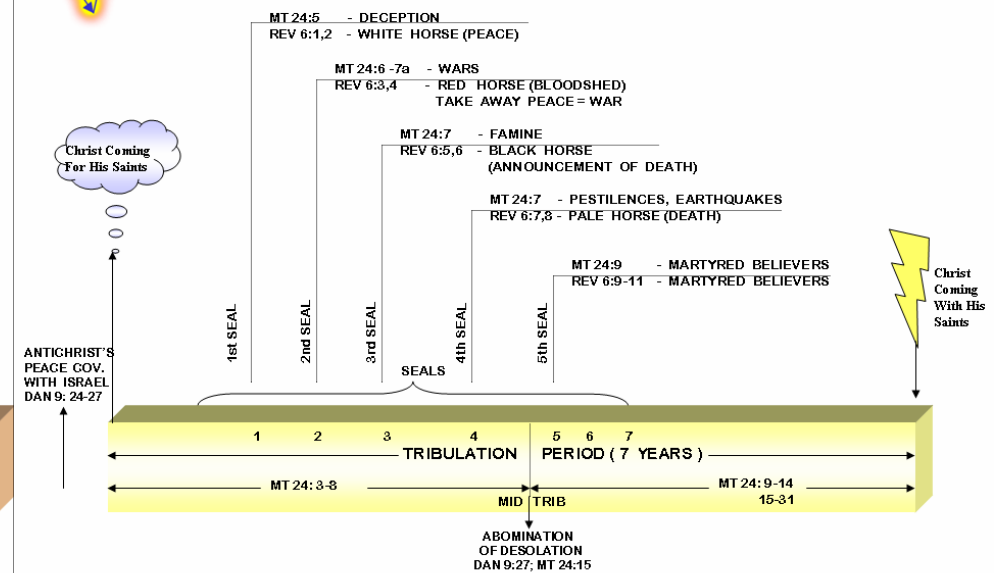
MT 24:5 - DECEPTION
REV 6:1,2 - WHITE HORSE (PEACE)

MT 24:6 -7a - WARS
REV 6:3,4 - RED HORSE (BLOODSHED)
TAKE AWAY PEACE = WAR

MT 24:7 - FAMINE
REV 6:5,6 - BLACK HORSE
(ANNOUNCEMENT OF DEATH)

MT 24:7 - PESTILENCES, EARTHQUAKES
REV 6:7,8 - PALE HORSE (DEATH)

MT 24:9 - MARTYRED BELIEVERS
REV 6:9-11 - MARTYRED BELIEVERS

Christ Coming For His Saints

Christ Coming With His Saints

ANTICHRIST'S PEACE COV. WITH ISRAEL DAN 9: 24-27

1st SEAL
2nd SEAL
3rd SEAL
4th SEAL
5th SEAL

SEALS

1 2 3 4 5 6 7

TRIBULATION PERIOD ( 7 YEARS )

MT 24: 3-8
MID TRIB
MT 24: 9-14
15-31

ABOMINATION OF DESOLATION
DAN 9:27; MT 24:15